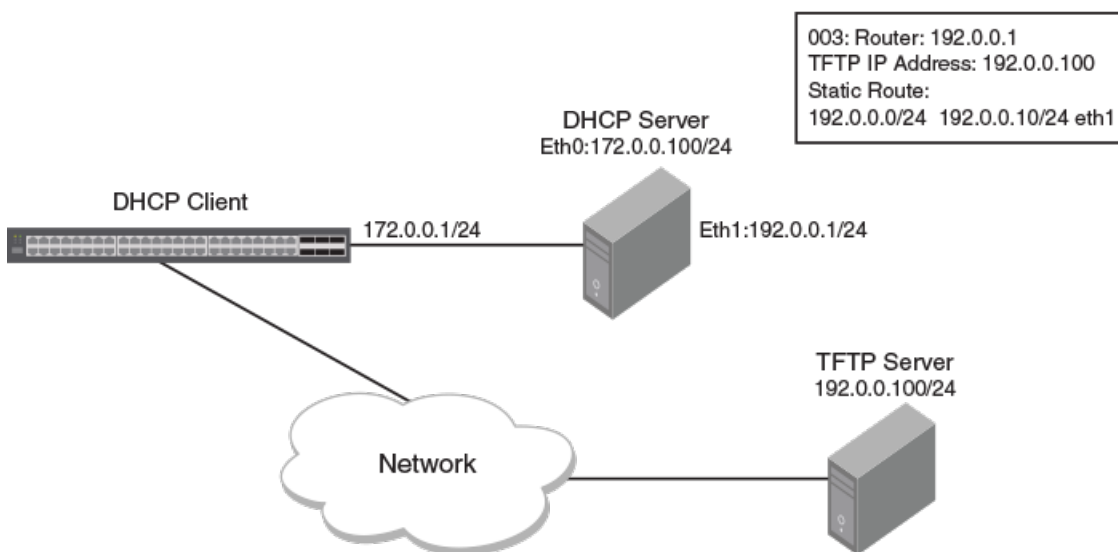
003: Router: 192.0.0.1
TFTP IP Address: 192.0.0.100
Static Route:
192.0.0.0/24 192.0.0.10/24 eth1

DHCP Server
Eth0:172.0.0.100/24

DHCP Client

172.0.0.1/24

Eth1:192.0.0.1/24

TFTP Server
192.0.0.100/24

Network